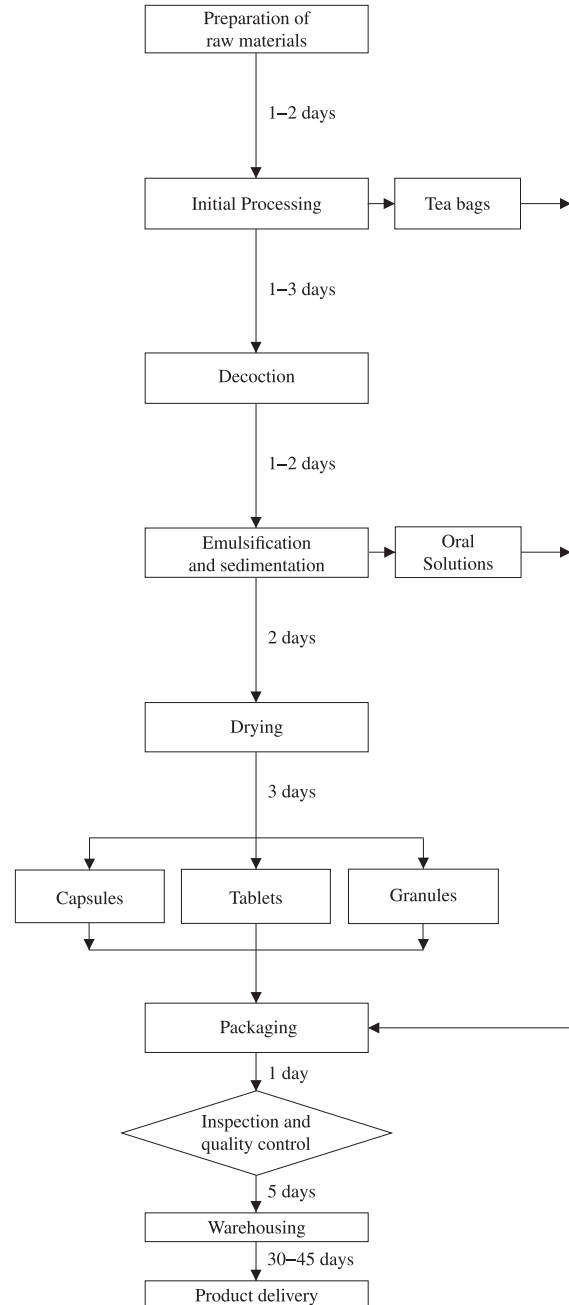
Preparation of raw materials

1–2 days

Initial Processing

Tea bags

1–3 days

Decoction

1–2 days

Emulsification and sedimentation

Oral Solutions

2 days

Drying

3 days

Capsules

Tablets

Granules

Packaging

1 day

Inspection and quality control

5 days

Warehousing

30–45 days

Product delivery